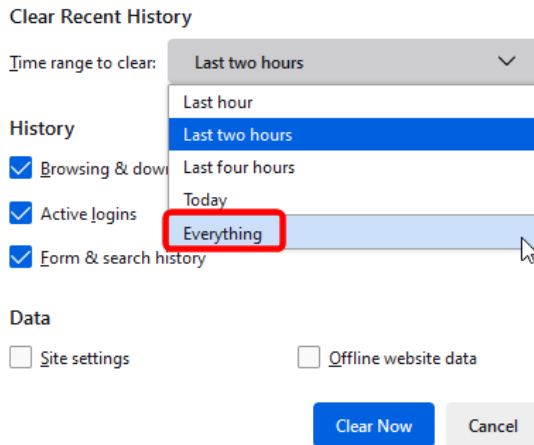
Clear Recent History

Time range to clear: Last two hours

Last hour
Last two hours
Last four hours
Today
Everything

History

Browsing & dowr
Active logins
Form & search history

Data

Site settings
Offline website data

Clear Now
Cancel